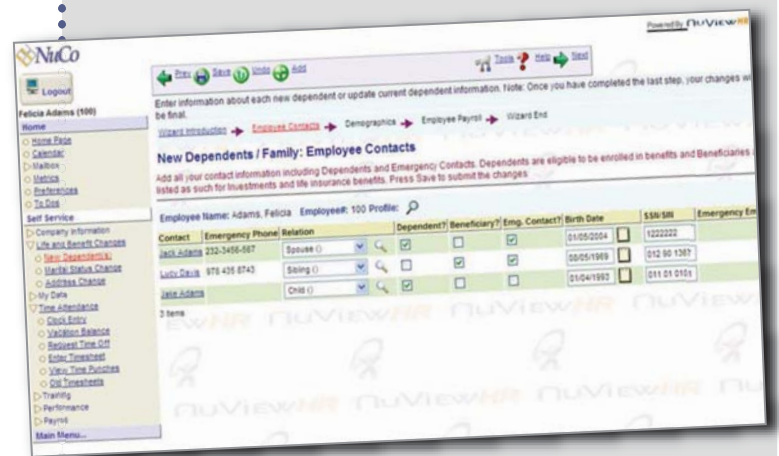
Powered By nuViewHR

NuCo

Logout

Felicia Adams (100)

Home

Home Page
Calendar
Mailbox
Metrics
Preferences
To Dos

Self Service

Company Information
Life and Benefit Changes
New Dependent(s)
Marital Status Change
Address Change
My Data
Time Attendance
Clock Entry
Vacation Balance
Request Time Off
Enter Timesheet
View Time Punches
Old Timesheets
Training
Performance
Payroll

Main Menu...

Prev Save Undo Add

Tools Help Next

Enter information about each new dependent or update current dependent information. Note: Once you have completed the last step, your changes wi be final.

Wizard Introduction → Employee Contacts → Demographics → Employee Payroll → Wizard End

New Dependents / Family: Employee Contacts

Add all your contact information including Dependents and Emergency Contacts. Dependents are eligible to be enrolled in benefits and Beneficiaries listed as such for Investments and life insurance benefits. Press Save to submit the changes

Employee Name: Adams, Felicia Employee#: 100 Profile:

| Contact | Emergency Phone | Relation | Dependent? | Beneficiary? | Emg. Contact? | Birth Date | SSN/SIN | Emergency Em |
|---|---|---|---|---|---|---|---|---|
| Jack Adams | 232-3456-567 | Spouse () | ☑ | ☐ | ☑ | 01/05/2004 | 1222222 | |
| Lucy Davis | 978 435 8743 | Sibling () | ☐ | ☑ | ☑ | 08/05/1969 | 012 90 1367 | |
| Jake Adams | | Child () | ☑ | ☐ | ☐ | 01/04/1992 | 011 01 010 | |

3 items

nuViewHR nuViewHR nuViewHR nuViewHR